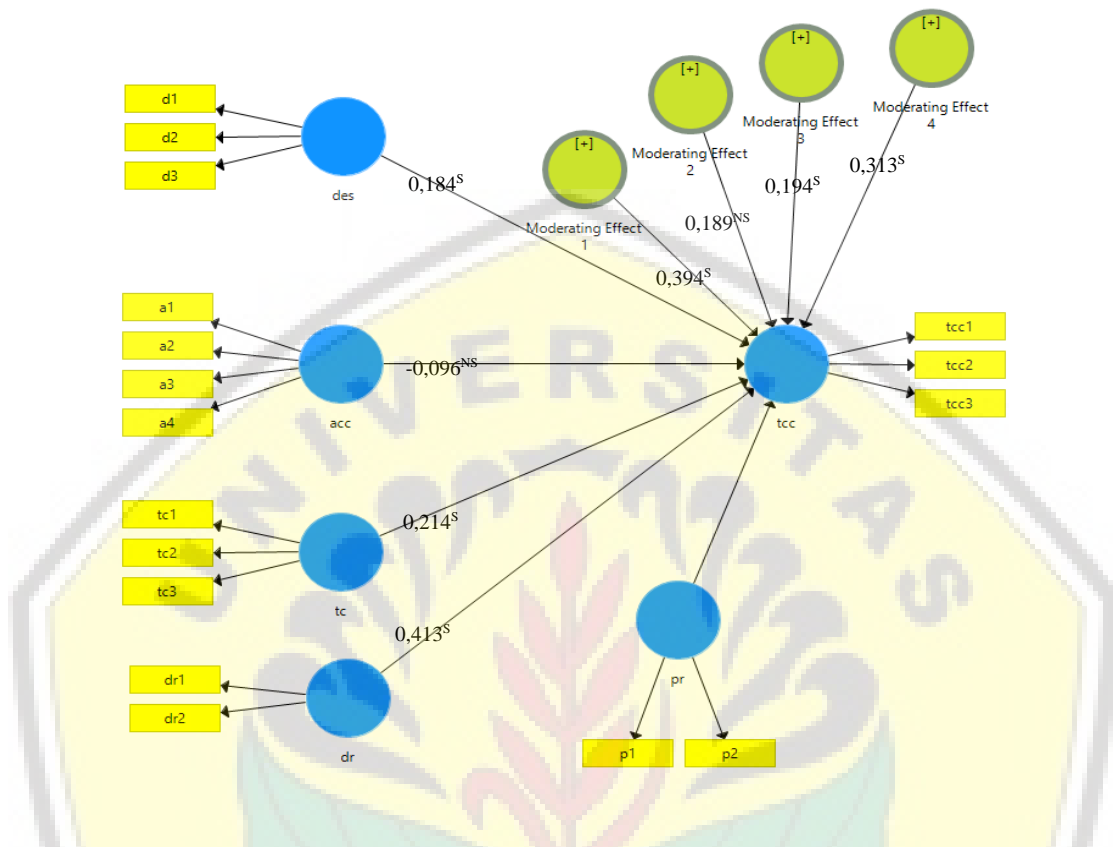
d1
d2
d3
des
0,184$^{S}$

[+]
Moderating Effect 1
[+]
Moderating Effect 2
[+]
Moderating Effect 3
[+]
Moderating Effect 4
0,189$^{NS}$
0,194$^{S}$
0,313$^{S}$
0,394$^{S}$

a1
a2
a3
a4
acc
-0,096$^{NS}$

tcc
tcc1
tcc2
tcc3

tc1
tc2
tc3
tc
0,214$^{S}$

0,413$^{S}$
dr1
dr2
dr

pr
p1
p2

UNIVERSITAS